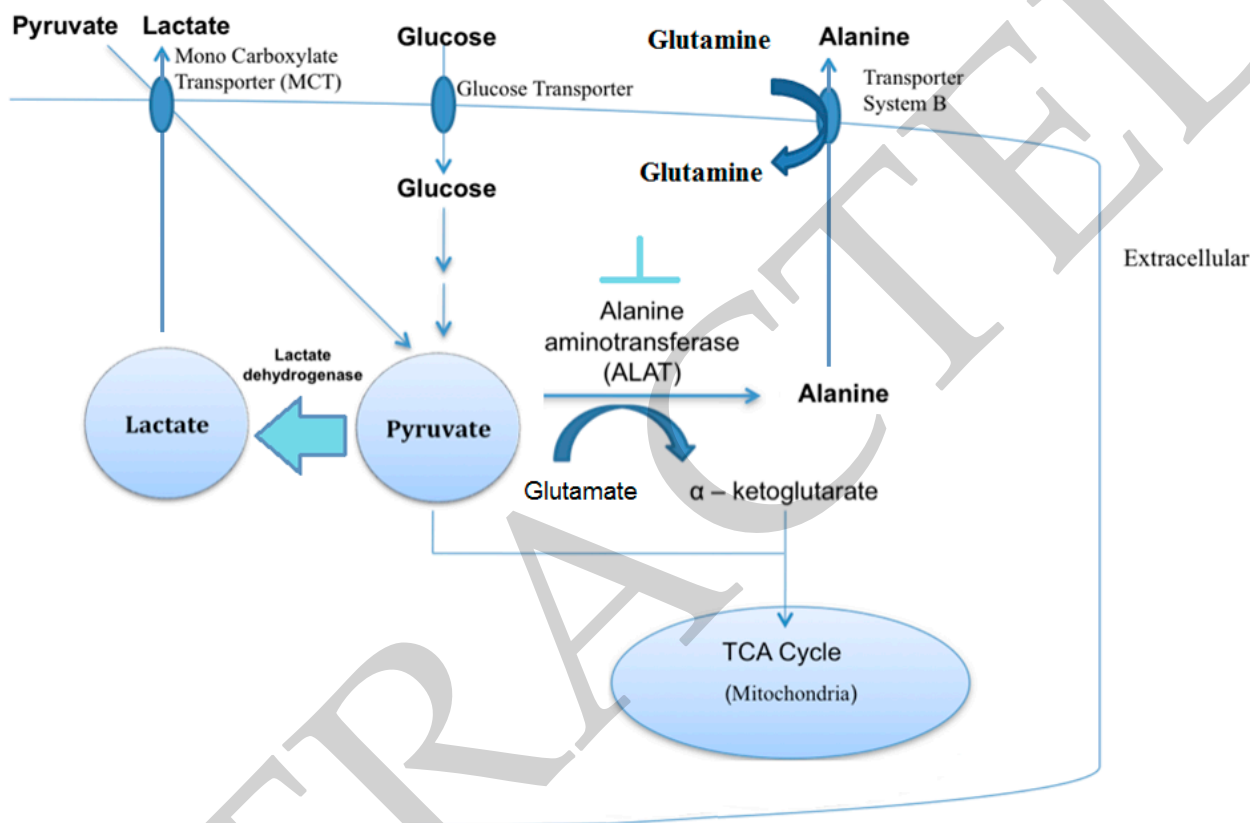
Pyruvate Lactate

Mono Carboxylate Transporter (MCT)

Glucose

Glucose Transporter

Glutamine

Alanine

Transporter System B

Glutamine

Glucose

Extracellular

Alanine aminotransferase (ALAT)

Lactate dehydrogenase

Lactate

Pyruvate

Alanine

Glutamate

α – ketoglutarate

TCA Cycle

(Mitochondria)

RETRACTED